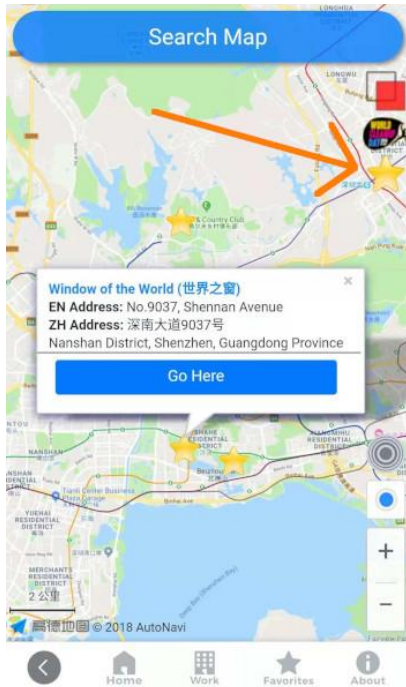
Search Map

LONGWU

& Country Club

Window of the World (世界之窗)
EN Address: No.9037, Shennan Avenue
ZH Address: 深南大道9037号
Nanshan District, Shenzhen, Guangdong Province

Go Here

NANSHAN

Beizhou

Futian Center Business

YUEHAI RESIDENTIAL DISTRICT

MERCHANTS RESIDENTIAL DISTRICT

2 公里

高德地图 © 2018 AutoNavi

Home
Work
Favorites
About